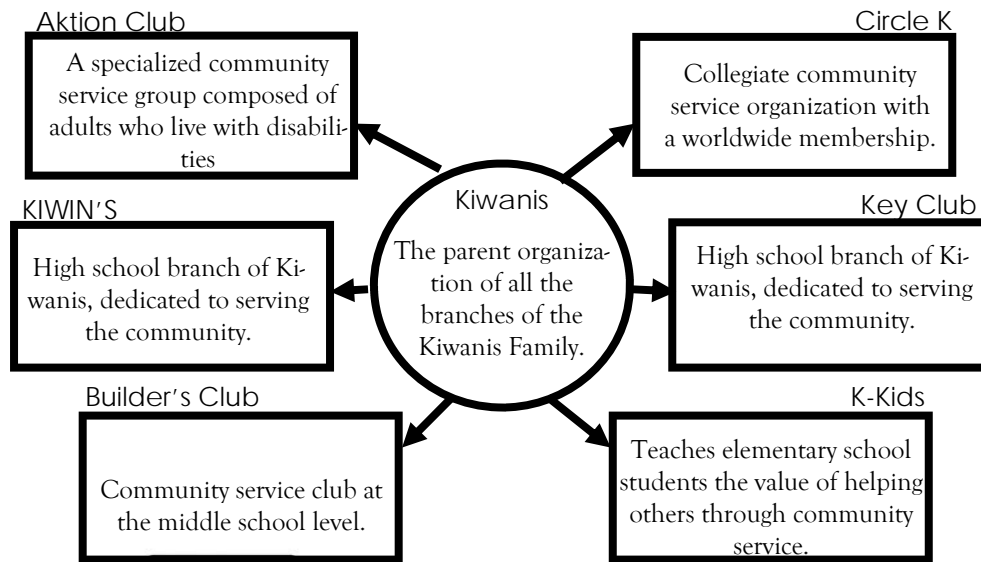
Aktion Club

A specialized community service group composed of adults who live with disabilities

Circle K

Collegiate community service organization with a worldwide membership.

Kiwanis

The parent organization of all the branches of the Kiwanis Family.

KIWIN'S

High school branch of Kiwanis, dedicated to serving the community.

Key Club

High school branch of Kiwanis, dedicated to serving the community.

Builder's Club

Community service club at the middle school level.

K-Kids

Teaches elementary school students the value of helping others through community service.